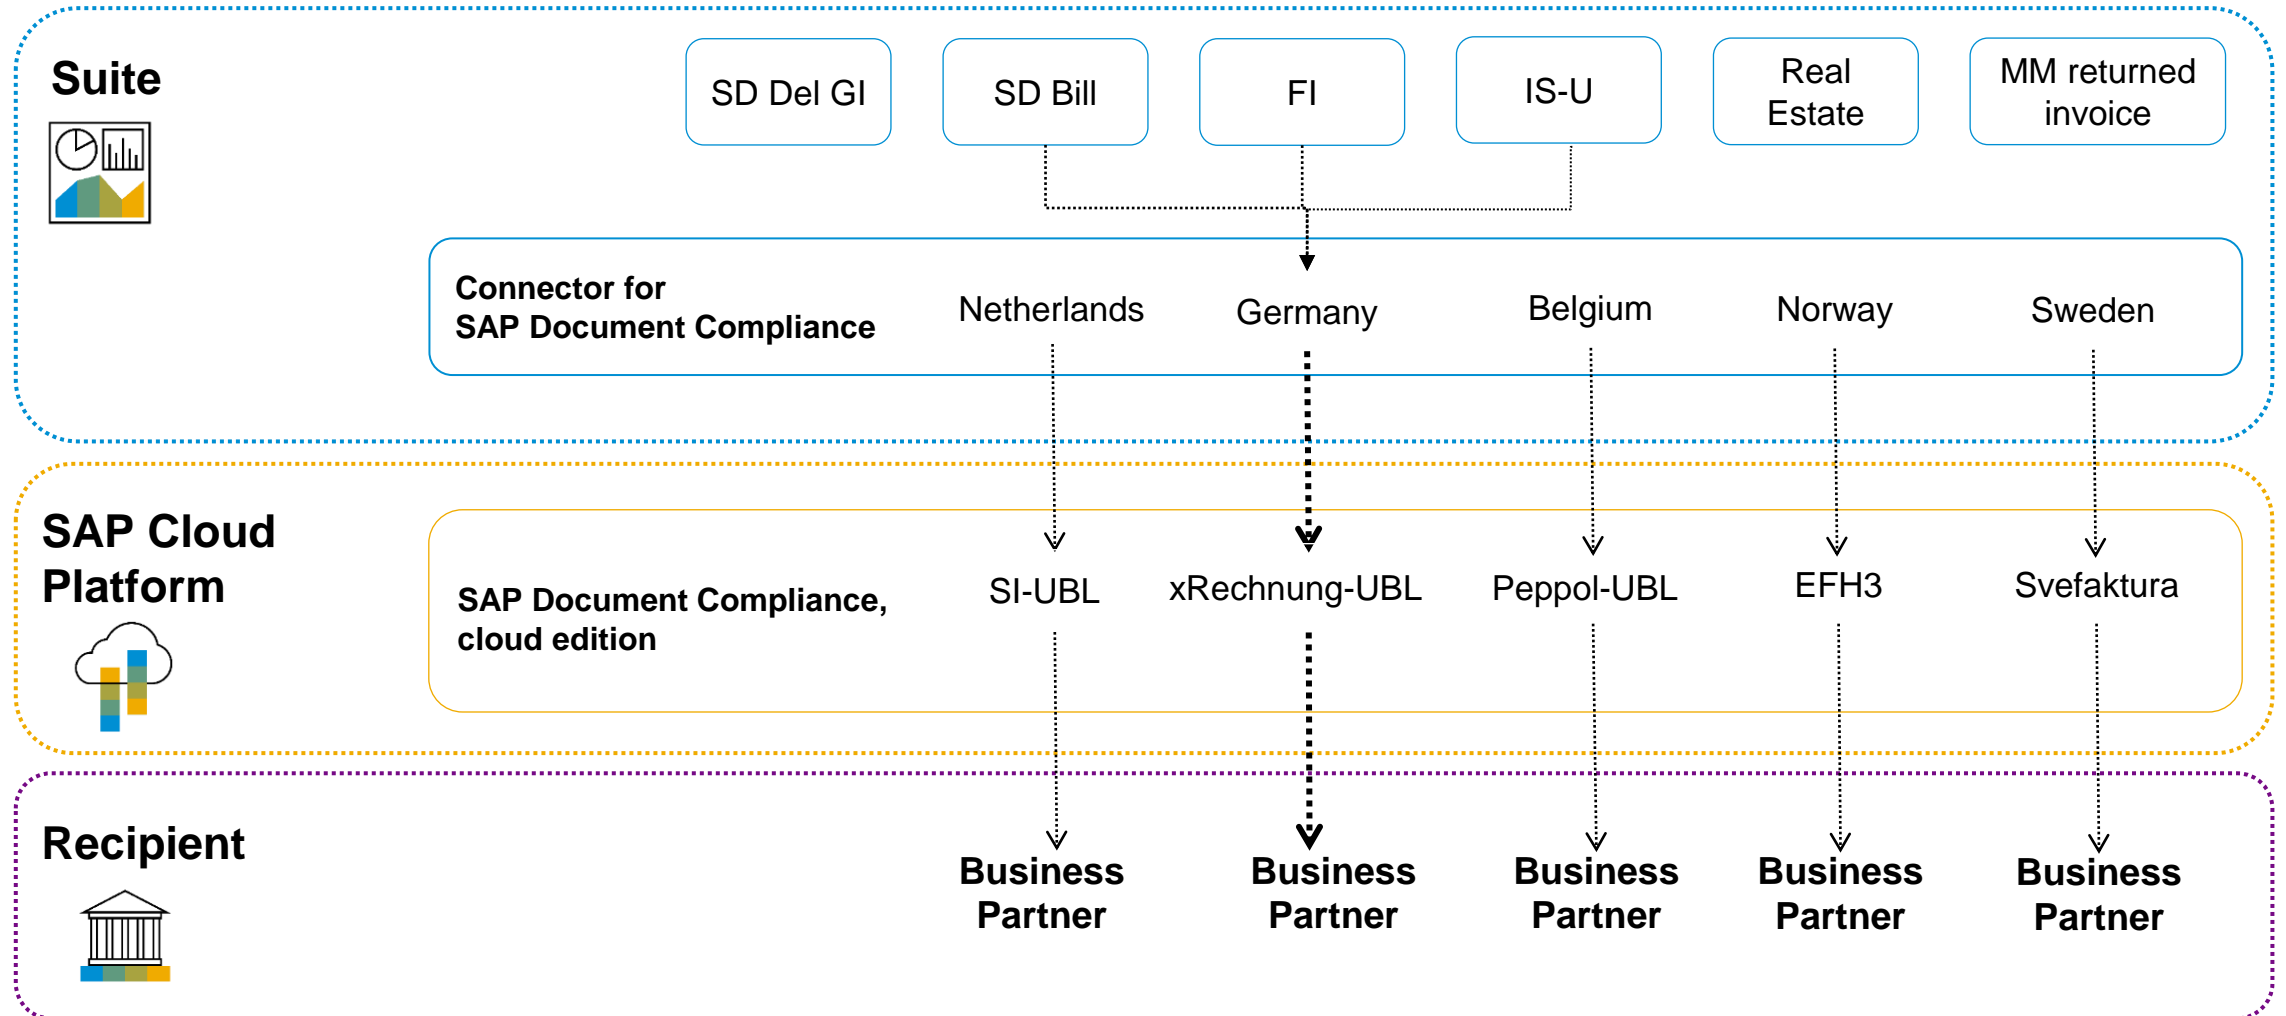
Suite

SD Del GI

SD Bill

FI

IS-U

Real Estate

MM returned invoice

Connector for SAP Document Compliance

Netherlands

Germany

Belgium

Norway

Sweden

SAP Cloud Platform

SAP Document Compliance, cloud edition

SI-UBL

xRechnung-UBL

Peppol-UBL

EFH3

Svefaktura

Recipient

Business Partner

Business Partner

Business Partner

Business Partner

Business Partner